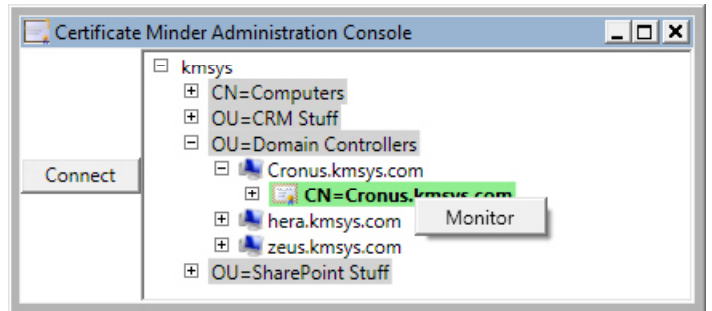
Certificate Minder Administration Console

Connect

kmsys
CN=Computers
OU=CRM Stuff
OU=Domain Controllers
Cronus.kmsys.com
CN=Cronus.kmsys.com
hera.kmsys.com
zeus.kmsys.com
OU=SharePoint Stuff

Monitor